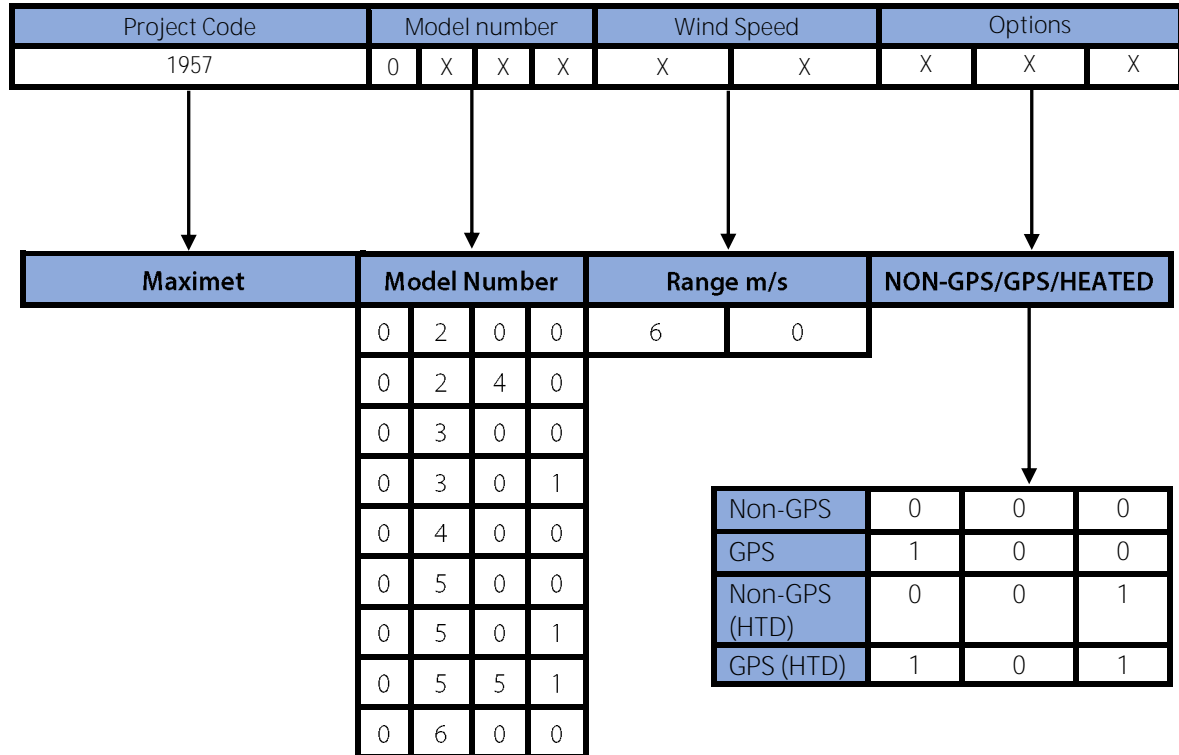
| Project Code | Model number | | | | Wind Speed | | Options | | |
|---|---|---|---|---|---|---|---|---|---|
| 1957 | 0 | X | X | X | X | X | X | X | X |

| Maximet | Model Number | | | | Range m/s | | NON-GPS/GPS/HEATED |
|---|---|---|---|---|---|---|---|
| | 0 | 2 | 0 | 0 | 6 | 0 | |
| | 0 | 2 | 4 | 0 | | | |
| | 0 | 3 | 0 | 0 | | | |
| | 0 | 3 | 0 | 1 | | | |
| | 0 | 4 | 0 | 0 | | | |
| | 0 | 5 | 0 | 0 | | | |
| | 0 | 5 | 0 | 1 | | | |
| | 0 | 5 | 5 | 1 | | | |
| | 0 | 6 | 0 | 0 | | | |

| Non-GPS | 0 | 0 | 0 |
|---|---|---|---|
| GPS | 1 | 0 | 0 |
| Non-GPS (HTD) | 0 | 0 | 1 |
| GPS (HTD) | 1 | 0 | 1 |